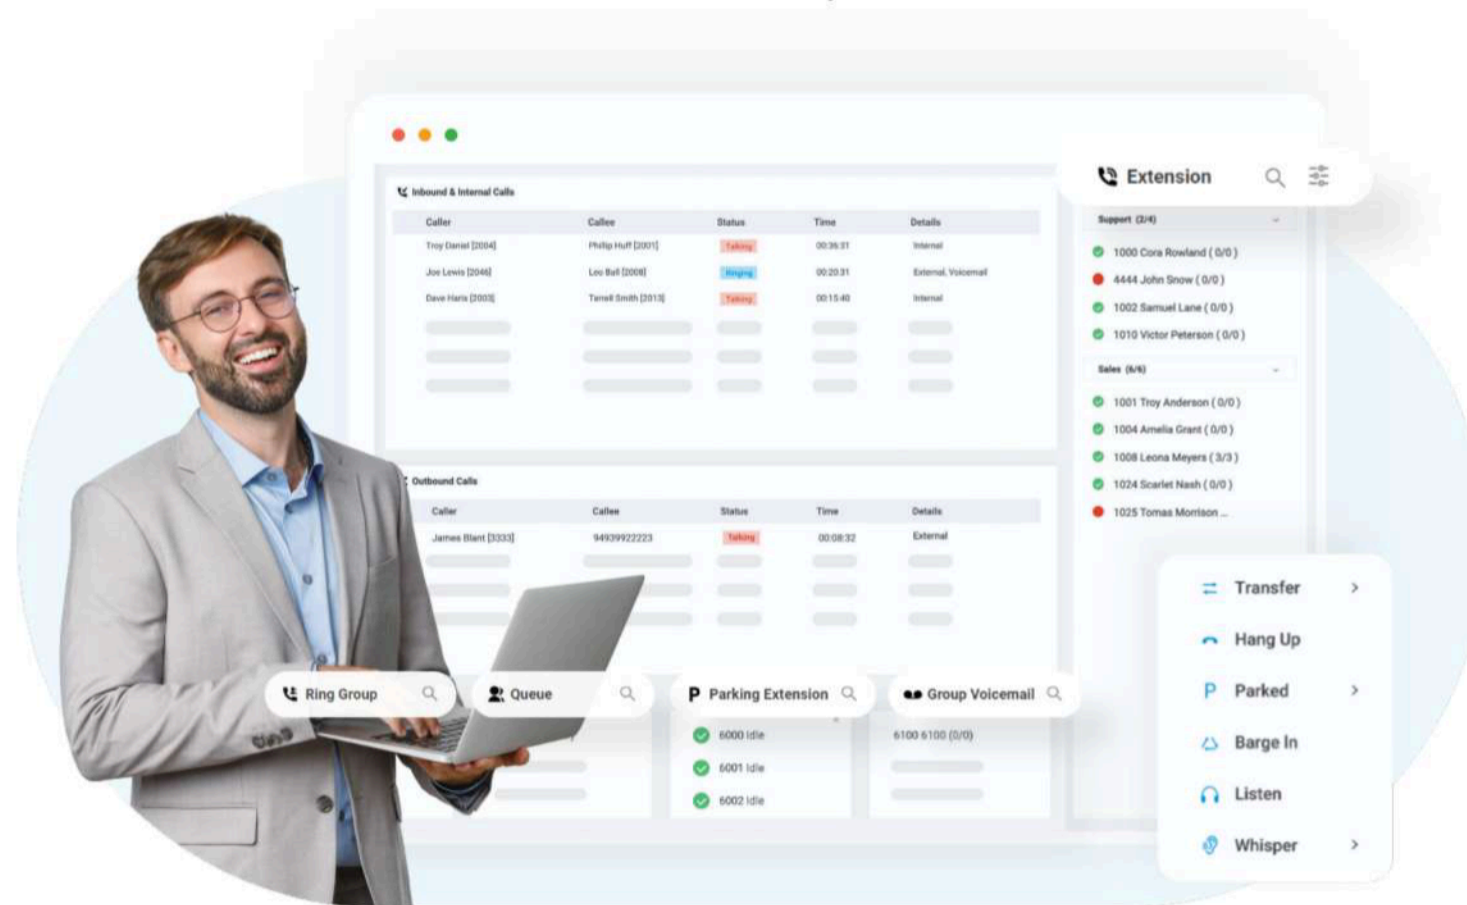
Inbound & Internal Calls

| Caller | Callee | Status | Time | Details |
|---|---|---|---|---|
| Troy Daniel [2004] | Phillip Huff [2001] | Talking | 00:36:31 | Internal |
| Joe Lewis [2046] | Leo Ball [2008] | Ringing | 00:20:31 | External, Voicemail |
| Dave Haris [2003] | Terrell Smith [2013] | Talking | 00:15:40 | Internal |

Outbound Calls

| Caller | Callee | Status | Time | Details |
|---|---|---|---|---|
| James Blant [3333] | 94939922223 | Talking | 00:08:32 | External |

Extension

Support (2/4)
1000 Cora Rowland ( 0/0 )
4444 John Snow ( 0/0 )
1002 Samuel Lane ( 0/0 )
1010 Victor Peterson ( 0/0 )

Sales (6/6)
1001 Troy Anderson ( 0/0 )
1004 Amelia Grant ( 0/0 )
1008 Leona Meyers ( 3/3 )
1024 Scarlet Nash ( 0/0 )
1025 Tomas Morrison ...

Transfer
Hang Up
Parked
Barge In
Listen
Whisper

Ring Group
Queue
Parking Extension
6000 Idle
6001 Idle
6002 Idle
Group Voicemail
6100 6100 (0/0)